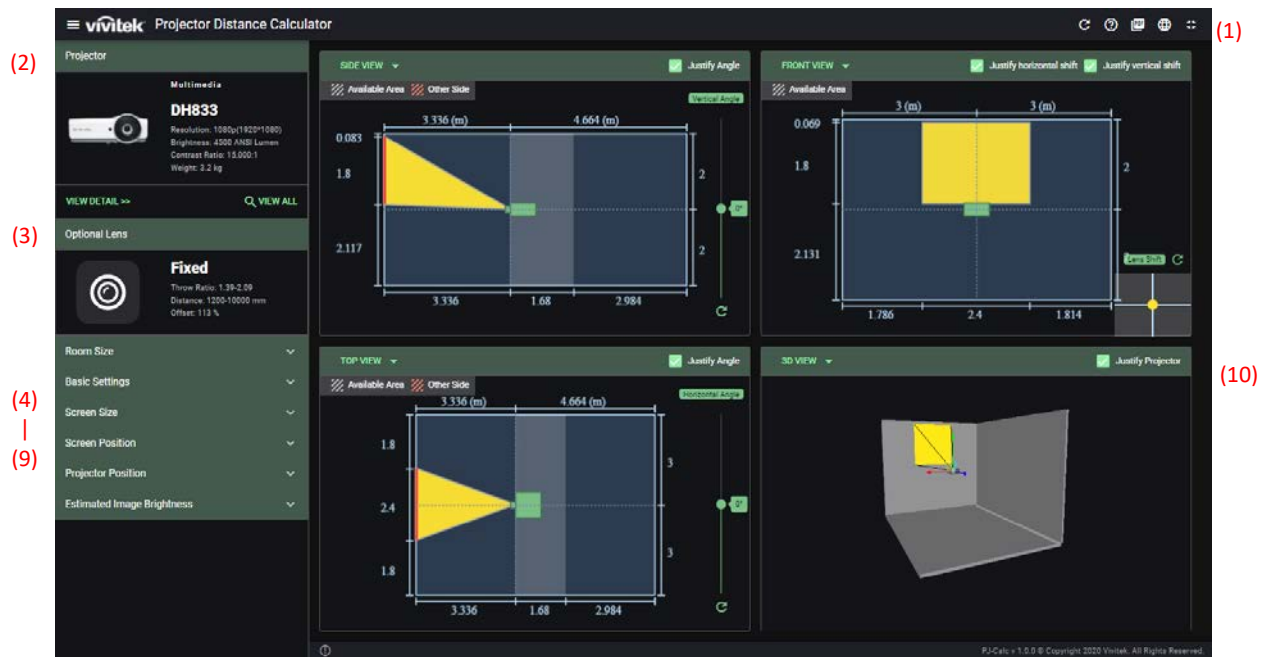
vivitek Projector Distance Calculator

(1)

(2)

Projector

Multimedia

DH833

Resolution: 1080p(1920*1080)
Brightness: 4500 ANSI Lumen
Contrast Ratio: 15,000:1
Weight: 3.2 kg

VIEW DETAIL >>

VIEW ALL

(3)

Optional Lens

Fixed

Throw Ratio: 1.39-2.09
Distance: 1200-10000 mm
Offset: 113 %

(4)
|
(9)

Room Size

Basic Settings

Screen Size

Screen Position

Projector Position

Estimated Image Brightness

SIDE VIEW

Justify Angle

Available Area

Other Side

Vertical Angle

3.336 (m)

4.664 (m)

0.083

1.8

2.117

2

2

0°

3.336

1.68

2.984

FRONT VIEW

Justify horizontal shift

Justify vertical shift

Available Area

3 (m)

3 (m)

0.069

1.8

2.131

2

Lens Shift

1.786

2.4

1.814

TOP VIEW

Justify Angle

Available Area

Other Side

Horizontal Angle

3.336 (m)

4.664 (m)

1.8

2.4

1.8

3

3

0°

3.336

1.68

2.984

3D VIEW

Justify Projector

(10)

PJ-Calc v 1.0.0 © Copyright 2020 Vivitek. All Rights Reserved.